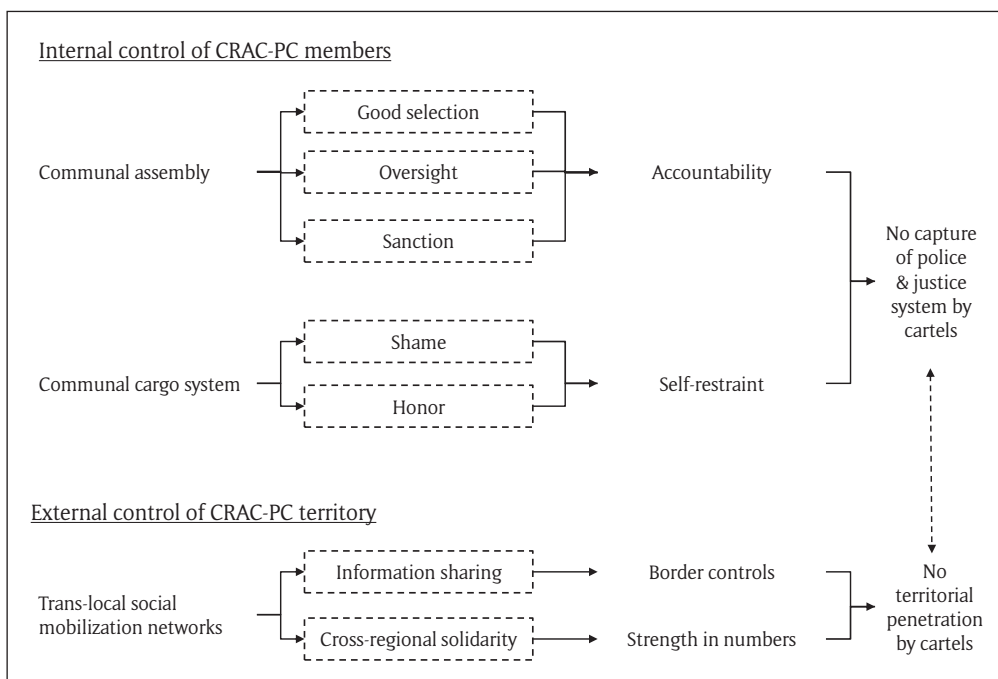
Internal control of CRAC-PC members

Communal assembly

Good selection

Oversight

Sanction

Accountability

Communal cargo system

Shame

Honor

Self-restraint

No capture of police & justice system by cartels

External control of CRAC-PC territory

Trans-local social mobilization networks

Information sharing

Cross-regional solidarity

Border controls

Strength in numbers

No territorial penetration by cartels